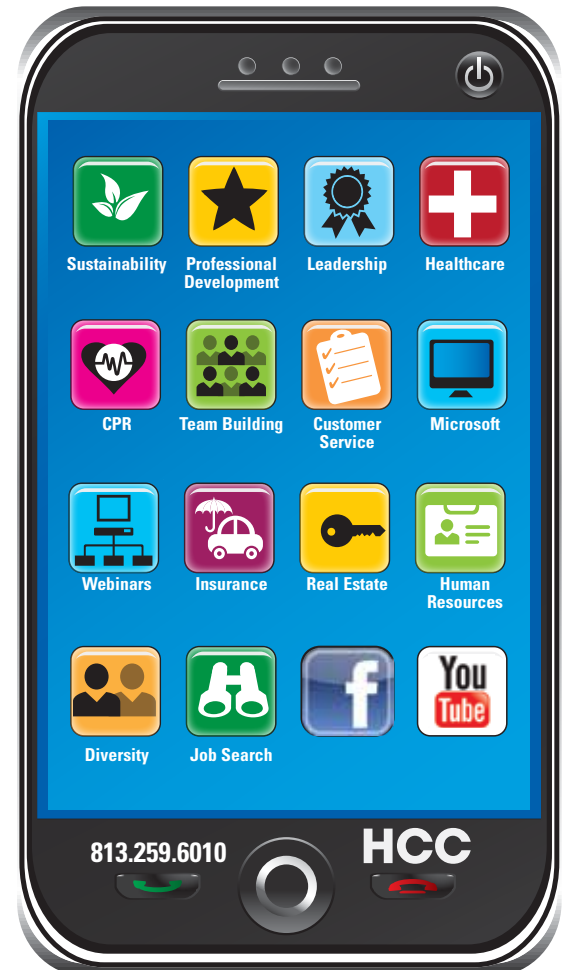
Sustainability
Professional Development
Leadership
Healthcare

CPR
Team Building
Customer Service
Microsoft

Webinars
Insurance
Real Estate
Human Resources

Diversity
Job Search
f
You Tube

813.259.6010
HCC